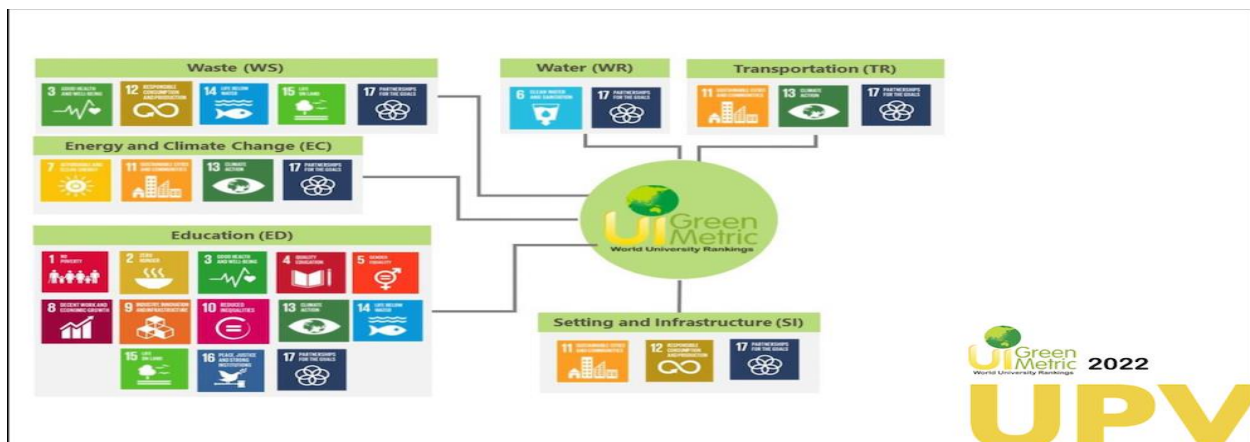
Waste (WS)

3 GOOD HEALTH AND WELL-BEING
12 RESPONSIBLE CONSUMPTION AND PRODUCTION
14 LIFE BELOW WATER
15 LIFE ON LAND
17 PARTNERSHIPS FOR THE GOALS

Water (WR)

6 CLEAN WATER AND SANITATION
17 PARTNERSHIPS FOR THE GOALS

Transportation (TR)

11 SUSTAINABLE CITIES AND COMMUNITIES
13 CLIMATE ACTION
17 PARTNERSHIPS FOR THE GOALS

Energy and Climate Change (EC)

7 AFFORDABLE AND CLEAN ENERGY
11 SUSTAINABLE CITIES AND COMMUNITIES
13 CLIMATE ACTION
17 PARTNERSHIPS FOR THE GOALS

UI GreenMetric World University Rankings

Education (ED)

1 NO POVERTY
2 ZERO HUNGER
3 GOOD HEALTH AND WELL-BEING
4 QUALITY EDUCATION
5 GENDER EQUALITY
8 DECENT WORK AND ECONOMIC GROWTH
9 INDUSTRY, INNOVATION AND INFRASTRUCTURE
10 REDUCED INEQUALITIES
13 CLIMATE ACTION
14 LIFE BELOW WATER
15 LIFE ON LAND
16 PEACE, JUSTICE AND STRONG INSTITUTIONS
17 PARTNERSHIPS FOR THE GOALS

Setting and Infrastructure (SI)

11 SUSTAINABLE CITIES AND COMMUNITIES
12 RESPONSIBLE CONSUMPTION AND PRODUCTION
17 PARTNERSHIPS FOR THE GOALS

UI GreenMetric World University Rankings 2022
UPV